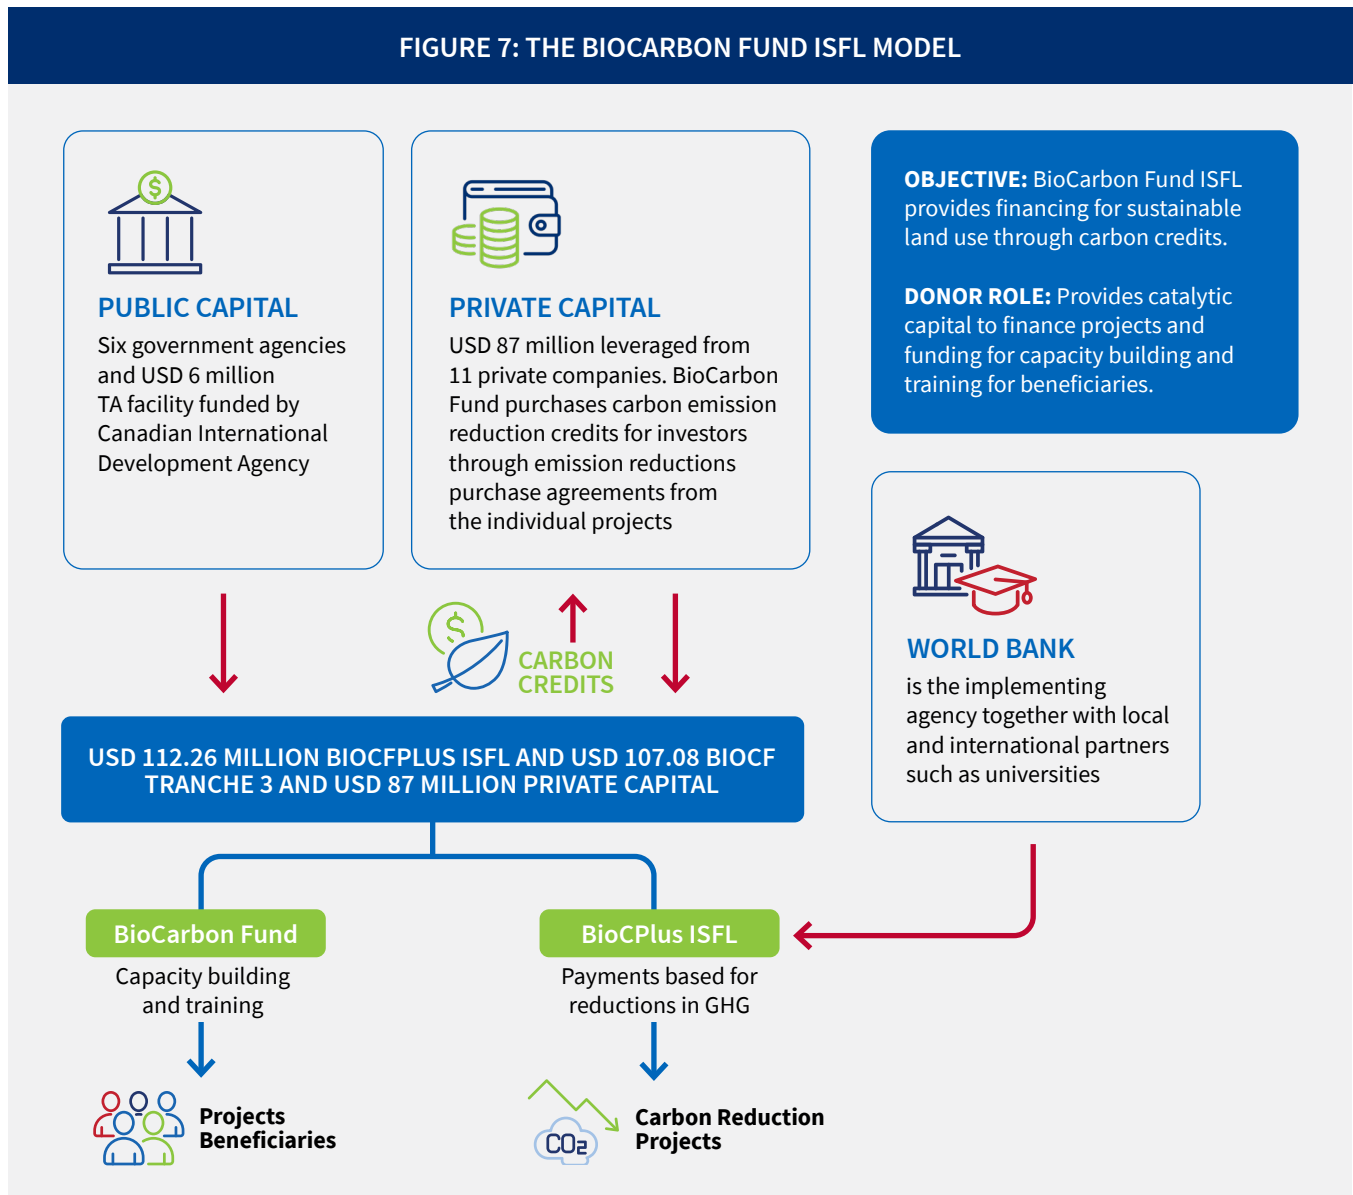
FIGURE 7: THE BIOCARBON FUND ISFL MODEL

PUBLIC CAPITAL
Six government agencies and USD 6 million TA facility funded by Canadian International Development Agency

PRIVATE CAPITAL
USD 87 million leveraged from 11 private companies. BioCarbon Fund purchases carbon emission reduction credits for investors through emission reductions purchase agreements from the individual projects

OBJECTIVE: BioCarbon Fund ISFL provides financing for sustainable land use through carbon credits.

DONOR ROLE: Provides catalytic capital to finance projects and funding for capacity building and training for beneficiaries.

CARBON CREDITS

WORLD BANK
is the implementing agency together with local and international partners such as universities

USD 112.26 MILLION BIOCFPLUS ISFL AND USD 107.08 BIOCF TRANCHE 3 AND USD 87 MILLION PRIVATE CAPITAL

BioCarbon Fund
Capacity building and training

BioCPlus ISFL
Payments based for reductions in GHG

Projects Beneficiaries

$CO_2$

Carbon Reduction Projects